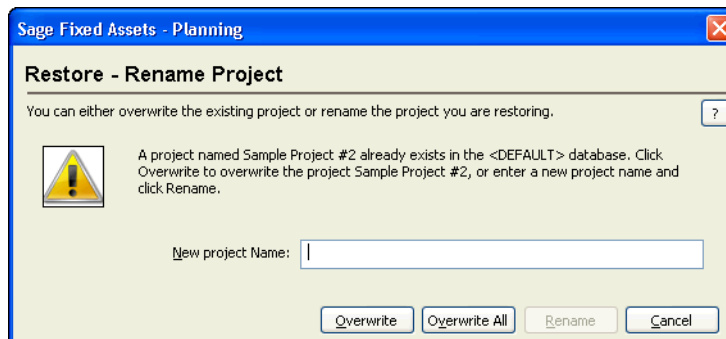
Sage Fixed Assets - Planning

Restore - Rename Project

You can either overwrite the existing project or rename the project you are restoring.

?

A project named Sample Project #2 already exists in the <DEFAULT> database. Click Overwrite to overwrite the project Sample Project #2, or enter a new project name and click Rename.

New project Name:

Overwrite Overwrite All Rename Cancel